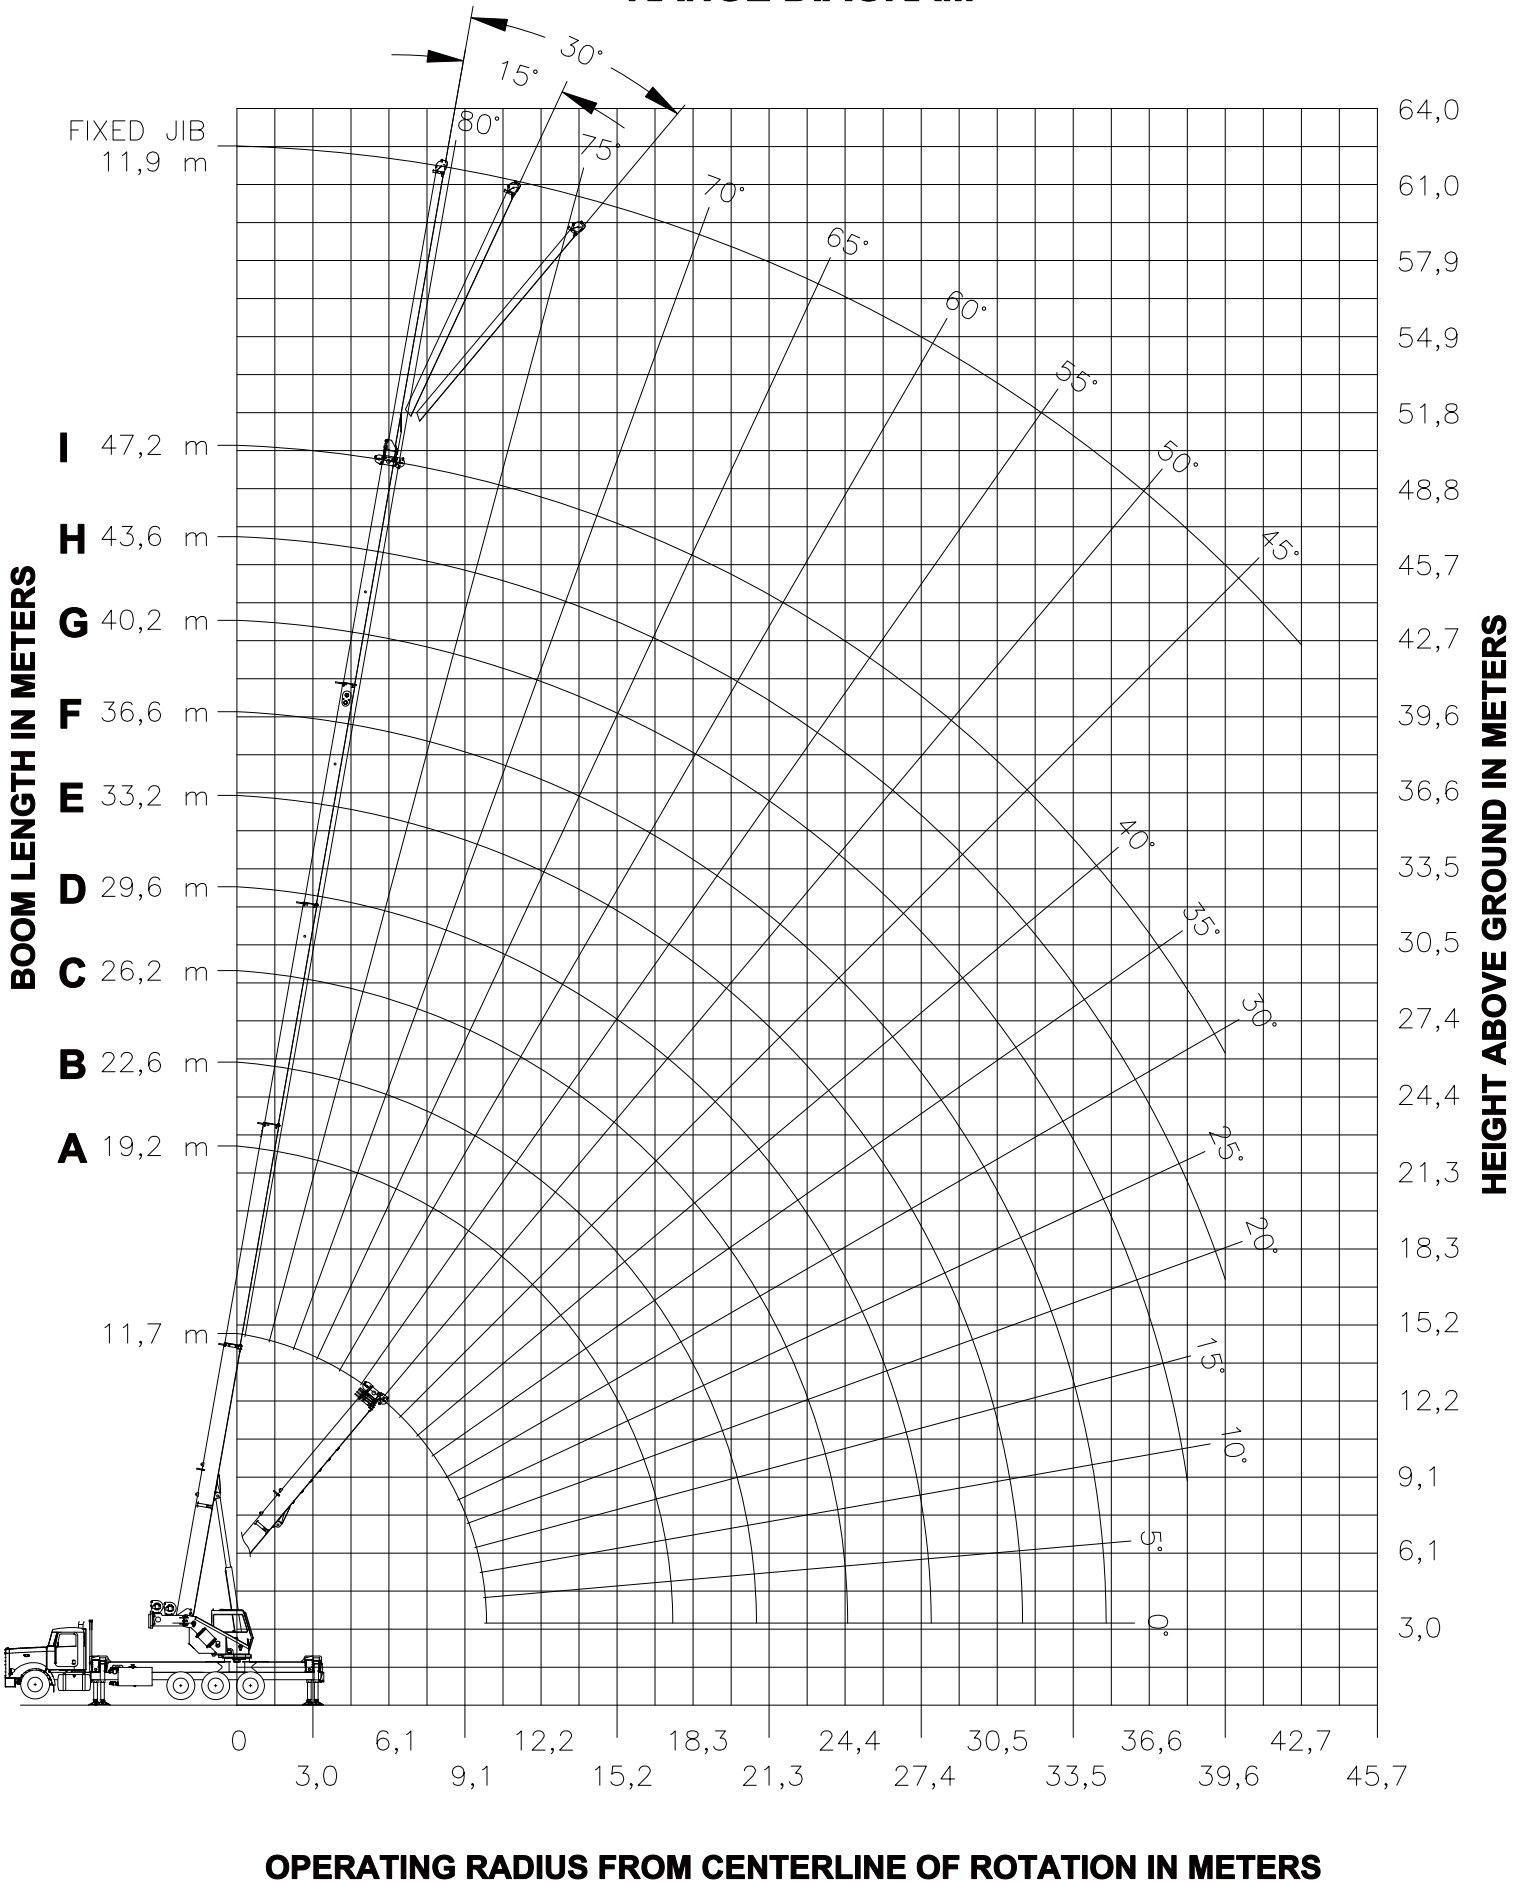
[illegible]

30°
15°
80°
75°
70°
65°
60°
55°
50°
45°
40°
35°
30°
25°
20°
15°
10°
5°
0°

FIXED JIB
11,9 m

I 47,2 m
H 43,6 m
G 40,2 m
F 36,6 m
E 33,2 m
D 29,6 m
C 26,2 m
B 22,6 m
A 19,2 m
11,7 m

BOOM LENGTH IN METERS

64,0
61,0
57,9
54,9
51,8
48,8
45,7
42,7
39,6
36,6
33,5
30,5
27,4
24,4
21,3
18,3
15,2
12,2
9,1
6,1
3,0

HEIGHT ABOVE GROUND IN METERS

0
6,1
12,2
18,3
24,4
30,5
36,6
42,7
3,0
9,1
15,2
21,3
27,4
33,5
39,6
45,7

OPERATING RADIUS FROM CENTERLINE OF ROTATION IN METERS